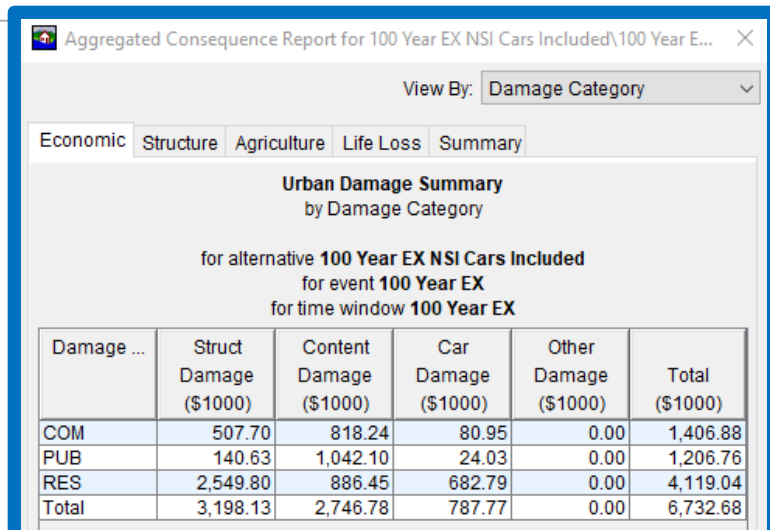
Aggregated Consequence Report for 100 Year EX NSI Cars Included\100 Year E...

View By: Damage Category

Economic | Structure | Agriculture | Life Loss | Summary

**Urban Damage Summary**
by Damage Category

for alternative **100 Year EX NSI Cars Included**
for event **100 Year EX**
for time window **100 Year EX**

| Damage ... | Struct Damage ($1000) | Content Damage ($1000) | Car Damage ($1000) | Other Damage ($1000) | Total ($1000) |
|---|---|---|---|---|---|
| COM | 507.70 | 818.24 | 80.95 | 0.00 | 1,406.88 |
| PUB | 140.63 | 1,042.10 | 24.03 | 0.00 | 1,206.76 |
| RES | 2,549.80 | 886.45 | 682.79 | 0.00 | 4,119.04 |
| Total | 3,198.13 | 2,746.78 | 787.77 | 0.00 | 6,732.68 |